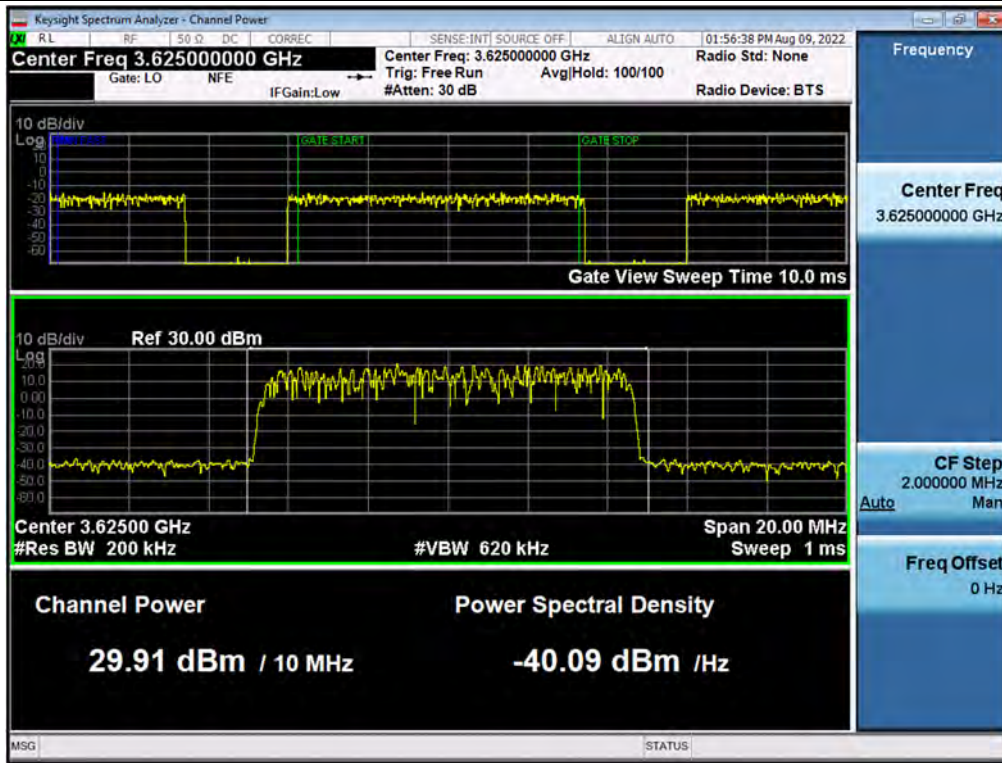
Keysight Spectrum Analyzer - Channel Power

RL RF 50 Ω DC CORREC SENSE:INT SOURCE OFF ALIGN AUTO 01:56:38 PM Aug 09, 2022

Center Freq 3.625000000 GHz

Gate: LO NFE IFGain:Low

Center Freq: 3.625000000 GHz
Trig: Free Run Avg|Hold: 100/100
#Atten: 30 dB

Radio Std: None

Radio Device: BTS

Frequency

10 dB/div
Log

GATE START GATE STOP

10
0
-10
-20
-30
-40
-50
-60

Gate View Sweep Time 10.0 ms

10 dB/div Ref 30.00 dBm
Log
20.0
10.0
0.00
-10.0
-20.0
-30.0
-40.0
-50.0
-60.0

Center 3.62500 GHz Span 20.00 MHz
#Res BW 200 kHz #VBW 620 kHz Sweep 1 ms

Channel Power

29.91 dBm / 10 MHz

Power Spectral Density

-40.09 dBm /Hz

Center Freq
3.625000000 GHz

CF Step
2.000000 MHz
Auto Man

Freq Offset
0 Hz

MSG STATUS